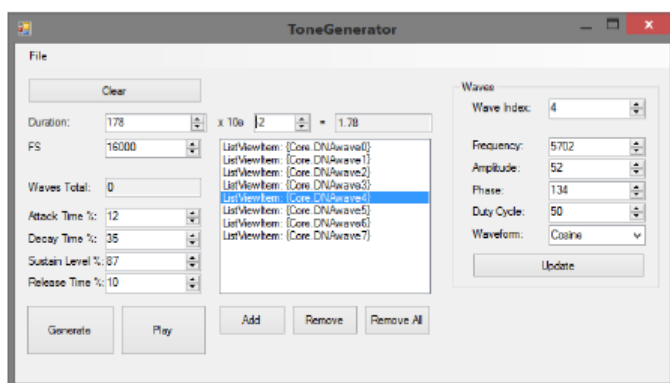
ToneGenerator

File

Clear

Duration: 178

x 10e 2 = 1.78

FS 16000

Waves Total: 0

Attack Time %: 12

Decay Time %: 35

Sustain Level %: 87

Release Time %: 10

Generate

Play

ListViewItem: {Core.DNAwave0}
ListViewItem: {Core.DNAwave1}
ListViewItem: {Core.DNAwave2}
ListViewItem: {Core.DNAwave3}
ListViewItem: {Core.DNAwave4}
ListViewItem: {Core.DNAwave5}
ListViewItem: {Core.DNAwave6}
ListViewItem: {Core.DNAwave7}

Add

Remove

Remove All

Waves

Wave Index: 4

Frequency: 5702

Amplitude: 52

Phase: 134

Duty Cycle: 50

Waveform: Cosine

Update